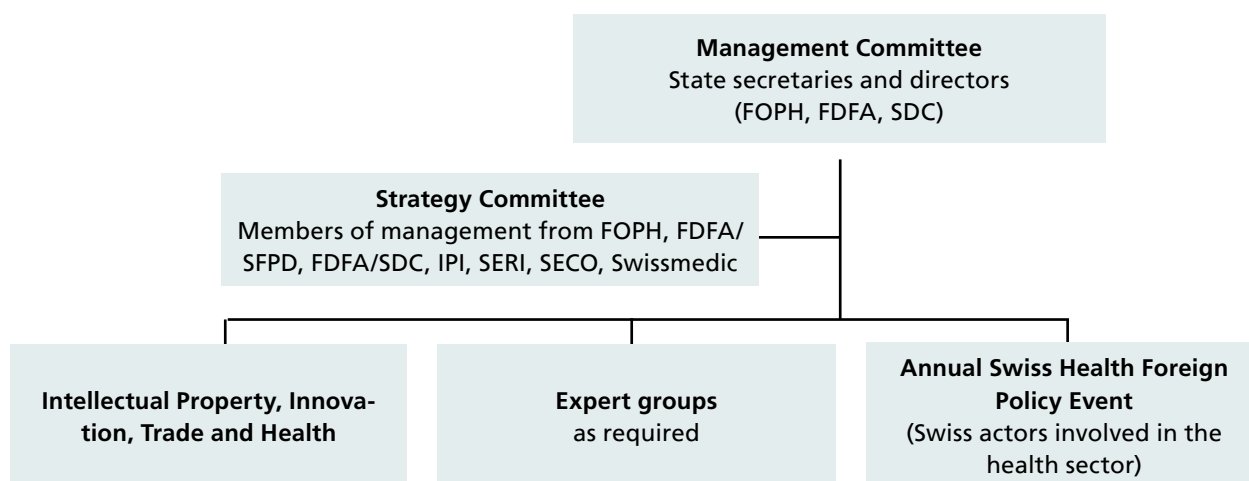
**Management Committee**
State secretaries and directors
(FOPH, FDFA, SDC)

**Strategy Committee**
Members of management from FOPH, FDFA/SFPD, FDFA/SDC, IPI, SERI, SECO, Swissmedic

**Intellectual Property, Innovation, Trade and Health**

**Expert groups**
as required

**Annual Swiss Health Foreign Policy Event**
(Swiss actors involved in the health sector)